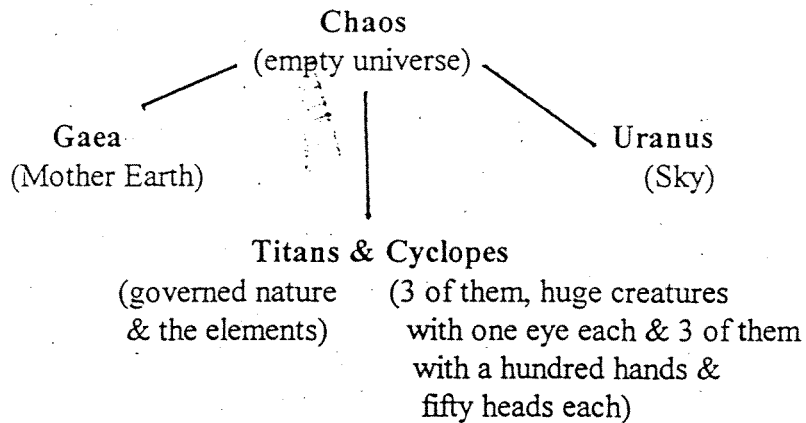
Chaos
(empty universe)

Gaea
(Mother Earth)

Uranus
(Sky)

Titans & Cyclopes

(governed nature & the elements)

(3 of them, huge creatures with one eye each & 3 of them with a hundred hands & fifty heads each)